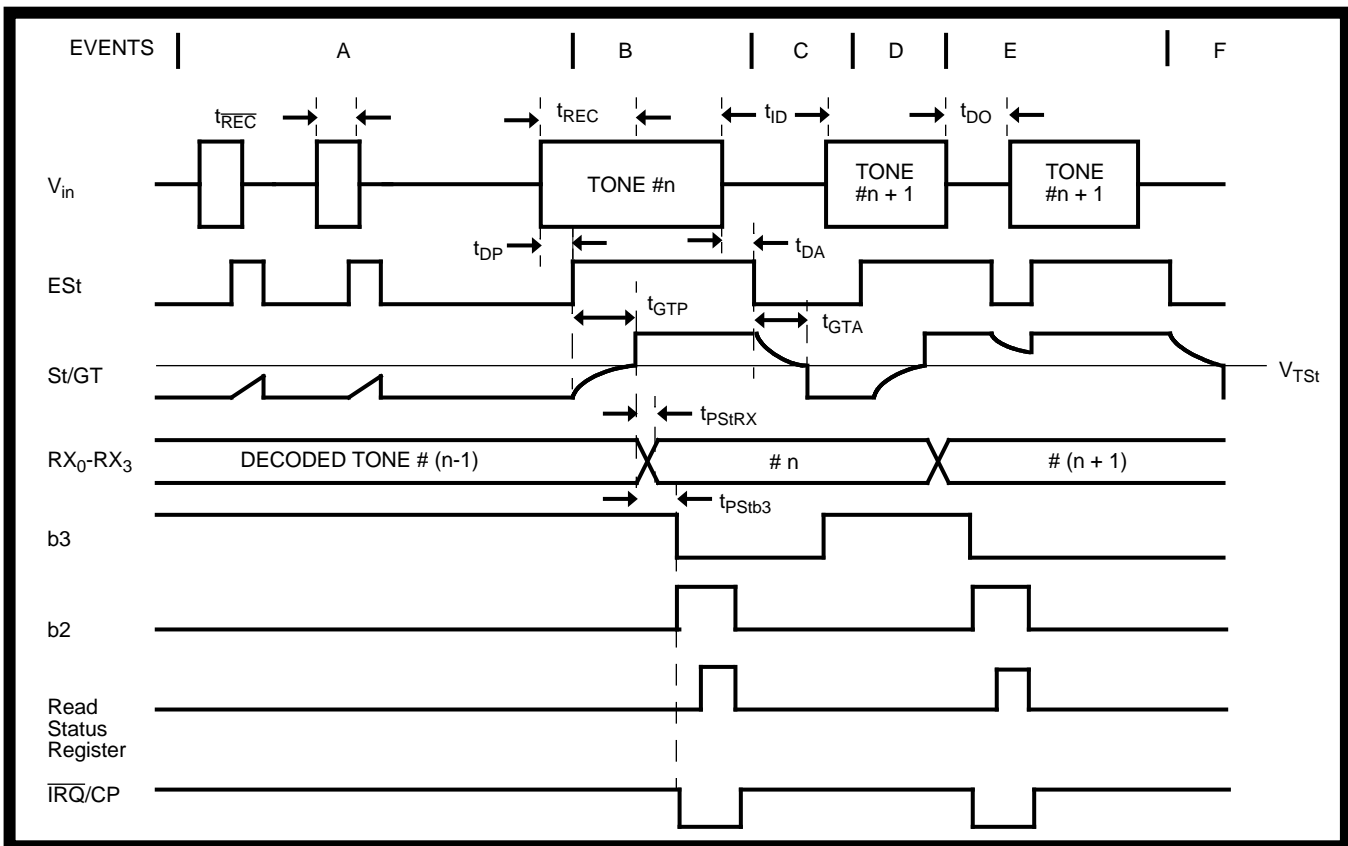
EVENTS A B C D E F

$t_{\overline{REC}}$ $t_{REC}$ $t_{ID}$ $t_{DO}$

$V_{in}$ TONE #n TONE #n + 1 TONE #n + 1

$t_{DP}$ $t_{DA}$

ESt

$t_{GTP}$ $t_{GTA}$

St/GT $V_{TSt}$

$t_{PStRX}$

$RX_0$-$RX_3$ DECODED TONE # (n-1) # n # (n + 1)

$t_{PStb3}$

b3

b2

Read Status Register

$\overline{IRQ}$/CP